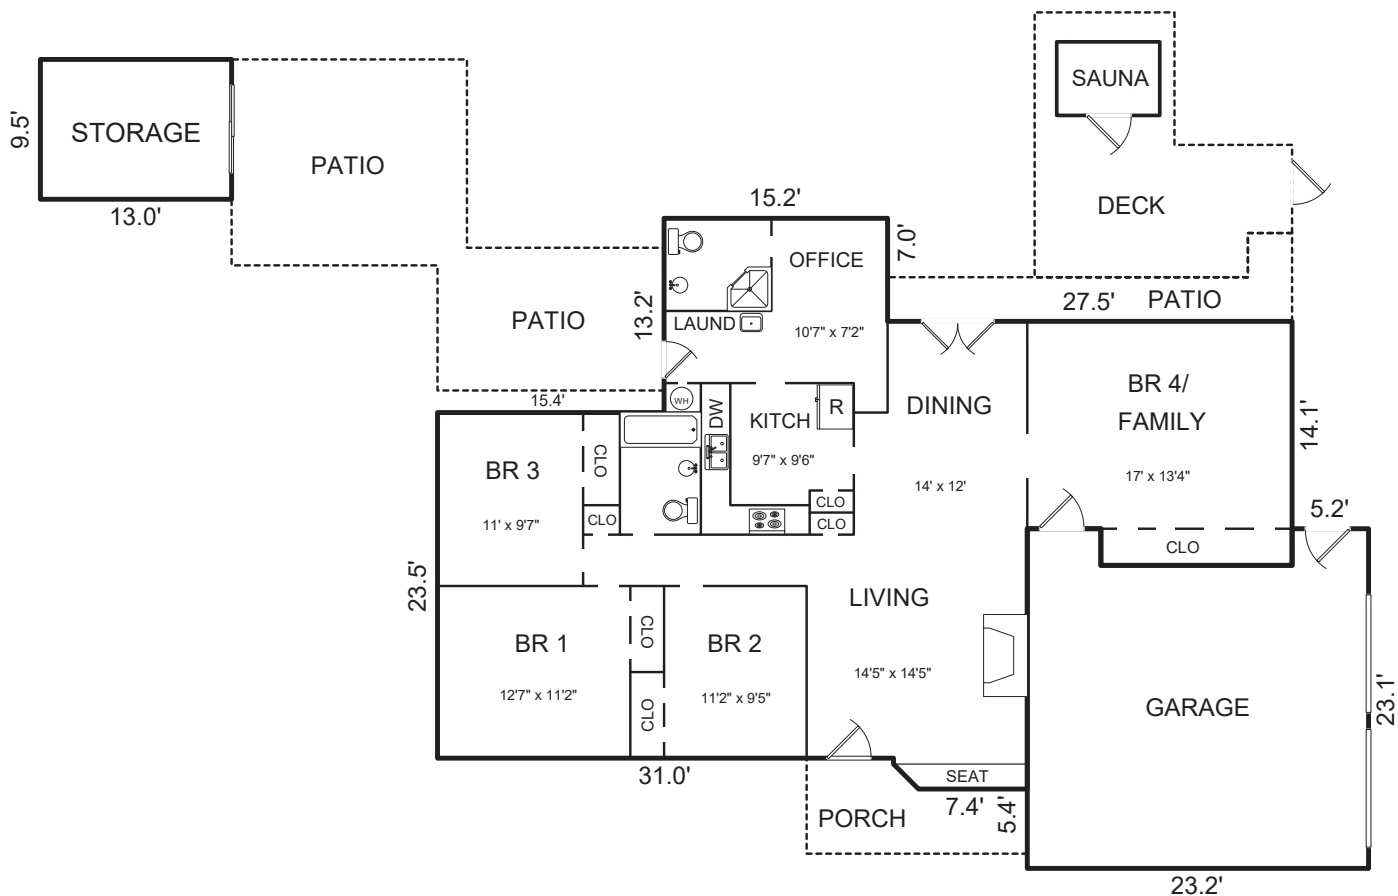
9.5'
STORAGE
13.0'
PATIO
SAUNA
DECK
15.2'
OFFICE
7.0'
PATIO
13.2'
LAUND
10'7" x 7'2"
27.5'
PATIO
15.4'
WH
DW
KITCH
R
DINING
BR 4/
FAMILY
14.1'
BR 3
CLO
9'7" x 9'6"
17' x 13'4"
CLO
14' x 12'
11' x 9'7"
CLO
CLO
5.2'
CLO
23.5'
LIVING
BR 1
CLO
BR 2
12'7" x 11'2"
11'2" x 9'5"
14'5" x 14'5"
GARAGE
23.1'
CLO
31.0'
SEAT
7.4'
PORCH
5.4'
23.2'